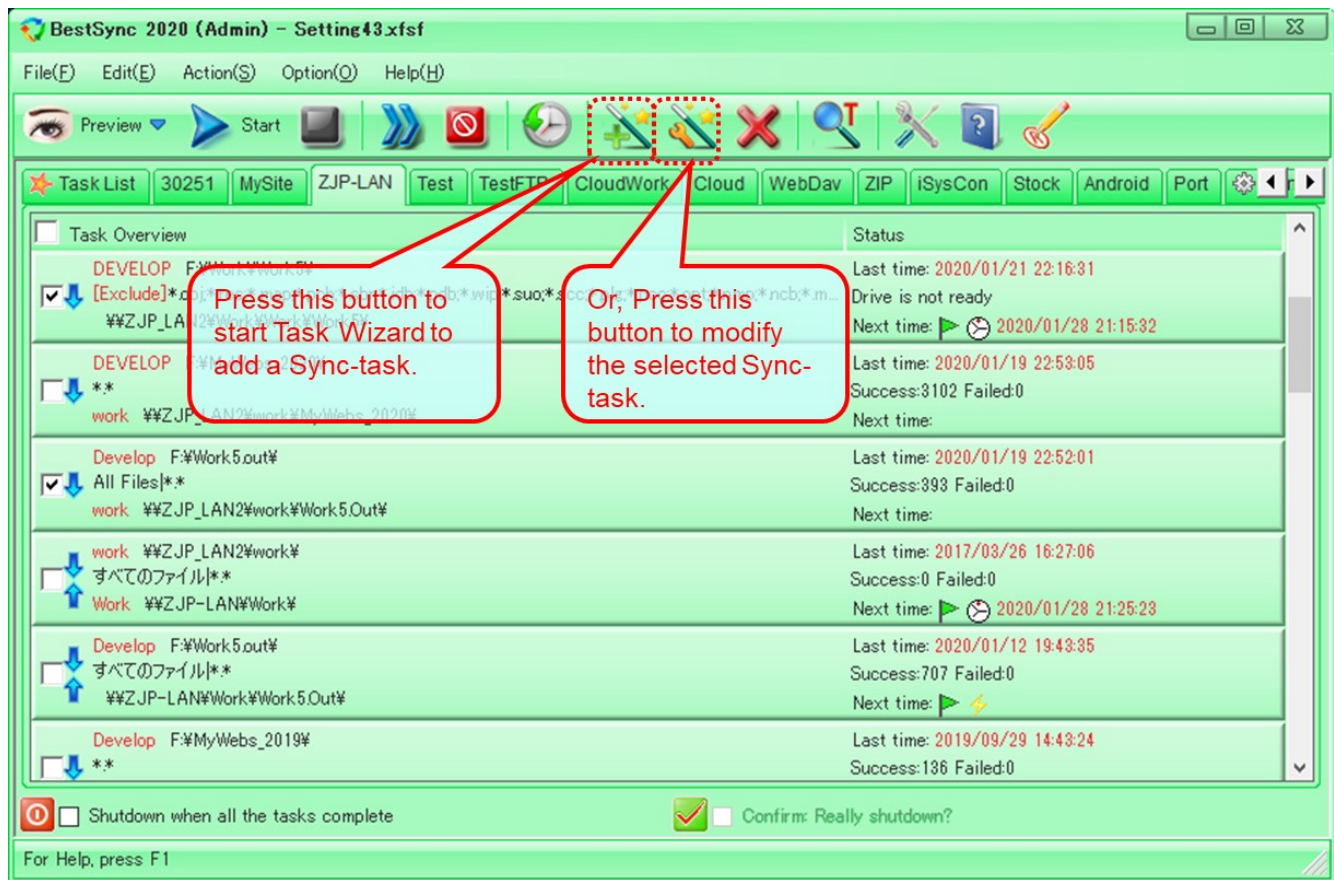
BestSync 2020 (Admin) - Setting43.xfsf

File(F) Edit(E) Action(S) Option(O) Help(H)

Preview Start

Task List | 30251 | MySite | ZJP-LAN | Test | TestFTP | CloudWork | Cloud | WebDav | ZIP | iSysCon | Stock | Android | Port

| Task Overview | Status |
|---|---|
| DEVELOP F:¥Work¥Work5¥ [Exclude]*.obj;*.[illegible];*.wip;*.suo;*.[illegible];*.ncb;*.m... ¥¥ZJP_LAN2¥Work¥Work5¥ | Last time: 2020/01/21 22:16:31 Drive is not ready Next time: 2020/01/28 21:15:32 |
| DEVELOP F:¥MyWebs_2020¥ *.* work ¥¥ZJP_LAN2¥work¥MyWebs_2020¥ | Last time: 2020/01/19 22:53:05 Success:3102 Failed:0 Next time: |
| Develop F:¥Work5.out¥ All Files\|*.* work ¥¥ZJP_LAN2¥work¥Work5.Out¥ | Last time: 2020/01/19 22:52:01 Success:393 Failed:0 Next time: |
| work ¥¥ZJP_LAN2¥work¥ すべてのファイル\|*.* Work ¥¥ZJP-LAN¥Work¥ | Last time: 2017/03/26 16:27:06 Success:0 Failed:0 Next time: 2020/01/28 21:25:23 |
| Develop F:¥Work5.out¥ すべてのファイル\|*.* ¥¥ZJP-LAN¥Work¥Work5.Out¥ | Last time: 2020/01/12 19:43:35 Success:707 Failed:0 Next time: |
| Develop F:¥MyWebs_2019¥ *.* | Last time: 2019/09/29 14:43:24 Success:136 Failed:0 |

Press this button to start Task Wizard to add a Sync-task.

Or, Press this button to modify the selected Sync-task.

Shutdown when all the tasks complete

Confirm: Really shutdown?

For Help, press F1